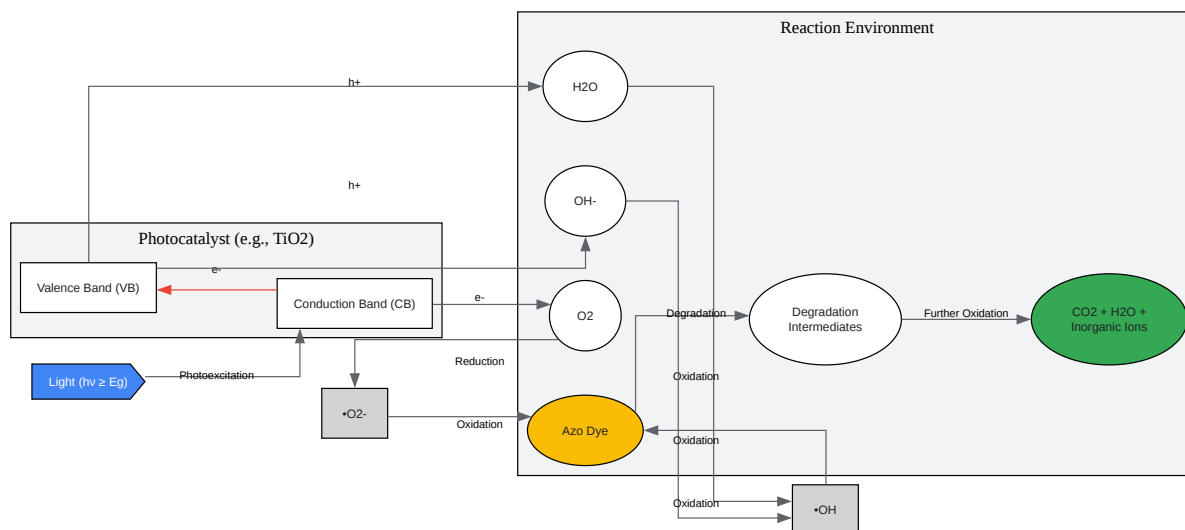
Reaction Environment

h+

H2O

h+

OH-

Photocatalyst (e.g., TiO2)

e-

Valence Band (VB)

Conduction Band (CB)

e-

O2

Degradation

Degradation Intermediates

Further Oxidation

CO2 + H2O + Inorganic Ions

Reduction

Oxidation

Light (hν ≥ Eg)

Photoexcitation

•O2-

Oxidation

Azo Dye

Oxidation

Oxidation

•OH